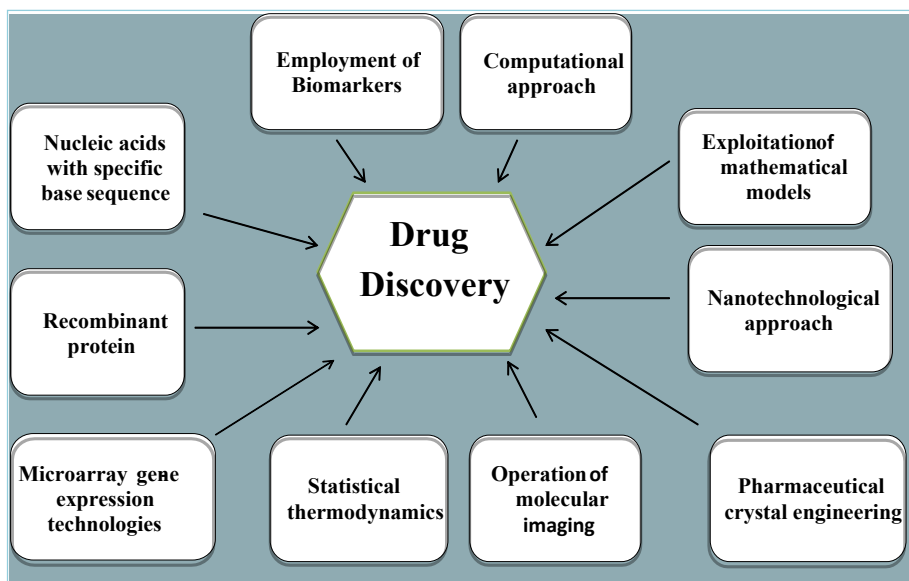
Employment of Biomarkers

Computational approach

Nucleic acids with specific base sequence

Exploitationof mathematical models

Drug Discovery

Recombinant protein

Nanotechnological approach

Microarray gene expression technologies

Statistical thermodynamics

Operation of molecular imaging

Pharmaceutical crystal engineering